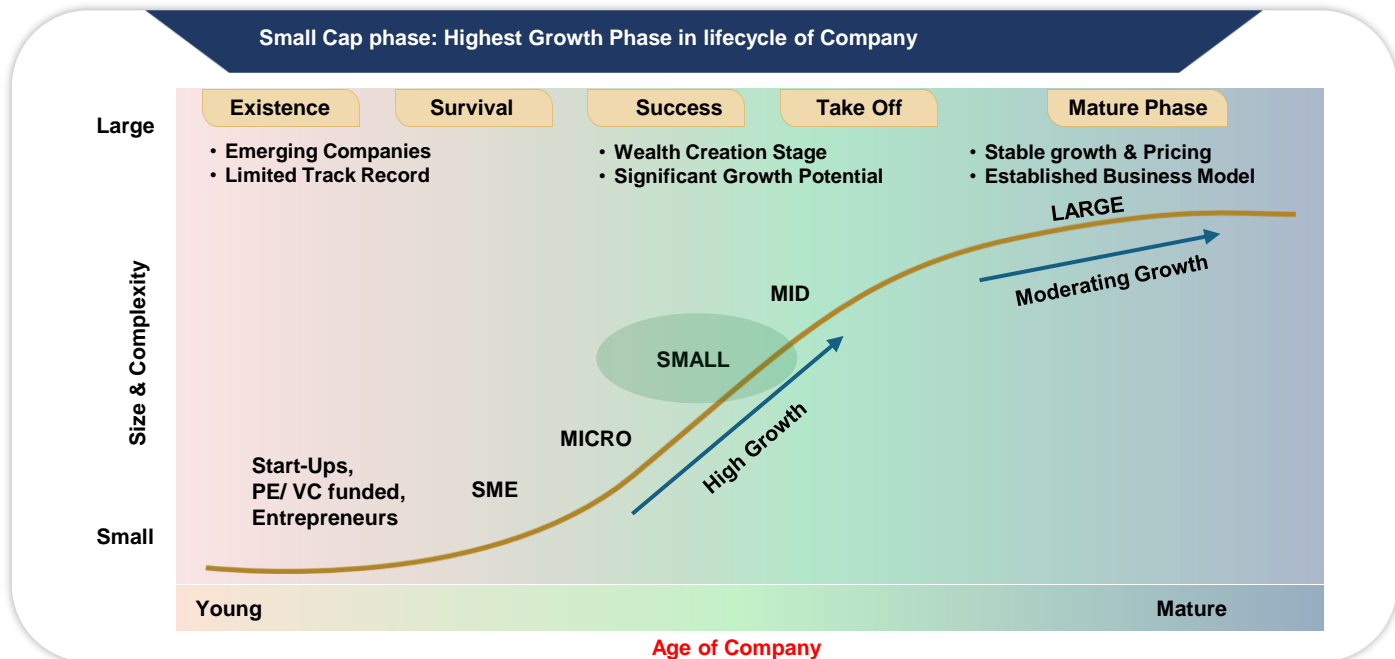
Small Cap phase: Highest Growth Phase in lifecycle of Company

Existence

Survival

Success

Take Off

Mature Phase

Large

• Emerging Companies
• Limited Track Record

• Wealth Creation Stage
• Significant Growth Potential

• Stable growth & Pricing
• Established Business Model

Size & Complexity

LARGE

Moderating Growth

MID

SMALL

High Growth

MICRO

Start-Ups, PE/ VC funded, Entrepreneurs

SME

Small

Young

Mature

Age of Company